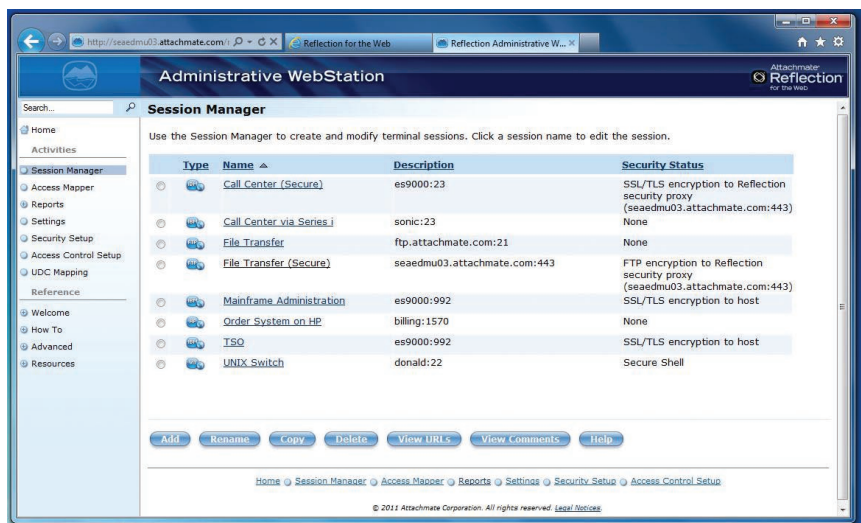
http://seaedmu03.attachmate.com/ Reflection for the Web Reflection Administrative W...

Administrative WebStation

Attachmate Reflection for the Web

Search...

Home
Activities
Session Manager
Access Mapper
Reports
Settings
Security Setup
Access Control Setup
UDC Mapping
Reference
Welcome
How To
Advanced
Resources

Session Manager

Use the Session Manager to create and modify terminal sessions. Click a session name to edit the session.

| | Type | Name ▲ | Description | Security Status |
|---|---|---|---|---|
| | | Call Center (Secure) | es9000:23 | SSL/TLS encryption to Reflection security proxy (seaedmu03.attachmate.com:443) |
| | | Call Center via Series i | sonic:23 | None |
| | | File Transfer | ftp.attachmate.com:21 | None |
| | | File Transfer (Secure) | seaedmu03.attachmate.com:443 | FTP encryption to Reflection security proxy (seaedmu03.attachmate.com:443) |
| | | Mainframe Administration | es9000:992 | SSL/TLS encryption to host |
| | | Order System on HP | billing:1570 | None |
| | | TSO | es9000:992 | SSL/TLS encryption to host |
| | | UNIX Switch | donald:22 | Secure Shell |

Add Rename Copy Delete View URLs View Comments Help

Home Session Manager Access Mapper Reports Settings Security Setup Access Control Setup

© 2011 Attachmate Corporation. All rights reserved. Legal Notices.